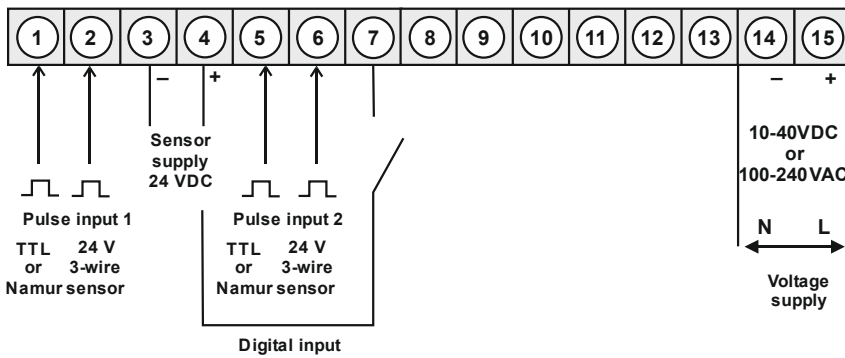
1 2 3 4 5 6 7 8 9 10 11 12 13 14 15

– +

Sensor supply 24 VDC

Pulse input 1

TTL or Namur

24 V 3-wire sensor

Pulse input 2

TTL or Namur

24 V 3-wire sensor

Digital input

– +

10-40VDC or 100-240VAC

N L

Voltage supply